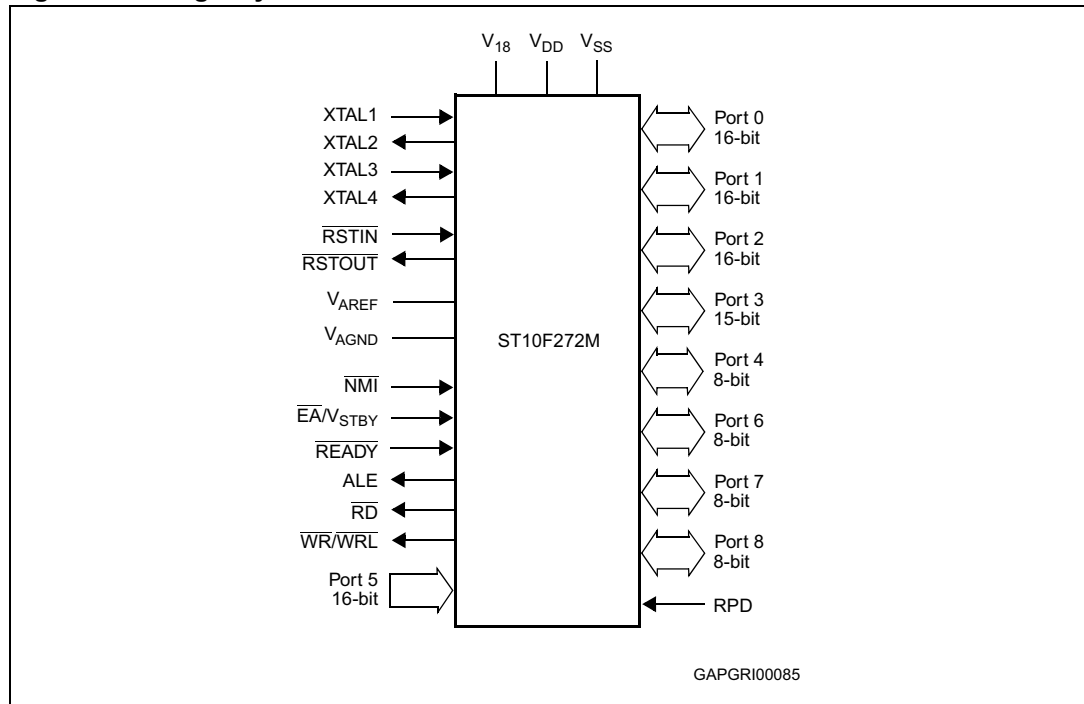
$V_{18}$ $V_{DD}$ $V_{SS}$

XTAL1
XTAL2
XTAL3
XTAL4
$\overline{RSTIN}$
$\overline{RSTOUT}$
$V_{AREF}$
$V_{AGND}$
$\overline{NMI}$
$\overline{EA}/V_{STBY}$
$\overline{READY}$
ALE
$\overline{RD}$
$\overline{WR}/\overline{WRL}$
Port 5 16-bit

ST10F272M

Port 0 16-bit
Port 1 16-bit
Port 2 16-bit
Port 3 15-bit
Port 4 8-bit
Port 6 8-bit
Port 7 8-bit
Port 8 8-bit
RPD

GAPGRI00085